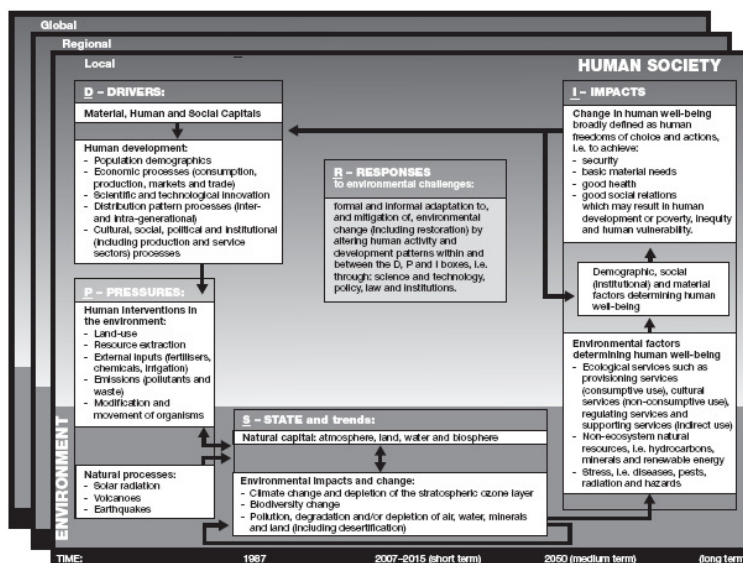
Global

Regional

Local

HUMAN SOCIETY

D – DRIVERS:

Material, Human and Social Capitals

Human development:
- Population demographics
- Economic processes (consumption, production, markets and trade)
- Scientific and technological innovation
- Distribution pattern processes (inter- and intra-generational)
- Cultural, social, political and institutional (including production and service sectors) processes

I – IMPACTS

Change in human well-being broadly defined as human freedoms of choice and actions, i.e. to achieve:
- security
- basic material needs
- good health
- good social relations
which may result in human development or poverty, inequity and human vulnerability.

R – RESPONSES to environmental challenges:

formal and informal adaptation to, and mitigation of, environmental change (including restoration) by altering human activity and development patterns within and between the D, P and I boxes, i.e. through: science and technology, policy, law and institutions.

Demographic, social (institutional) and material factors determining human well-being

P – PRESSURES:

Human interventions in the environment:
- Land-use
- Resource extraction
- External inputs (fertilisers, chemicals, irrigation)
- Emissions (pollutants and waste)
- Modification and movement of organisms

Environmental factors determining human well-being
- Ecological services such as provisioning services (consumptive use), cultural services (non-consumptive use), regulating services and supporting services (indirect use)
- Non-ecosystem natural resources, i.e. hydrocarbons, minerals and renewable energy
- Stress, i.e. diseases, pests, radiation and hazards

ENVIRONMENT

S – STATE and trends:

Natural capital: atmosphere, land, water and biosphere

Natural processes:
- Solar radiation
- Volcanoes
- Earthquakes

Environmental impacts and change:
- Climate change and depletion of the stratospheric ozone layer
- Biodiversity change
- Pollution, degradation and/or depletion of air, water, minerals and land (including desertification)

TIME: 1987 2007–2015 (short term) 2050 (medium term) (long term)